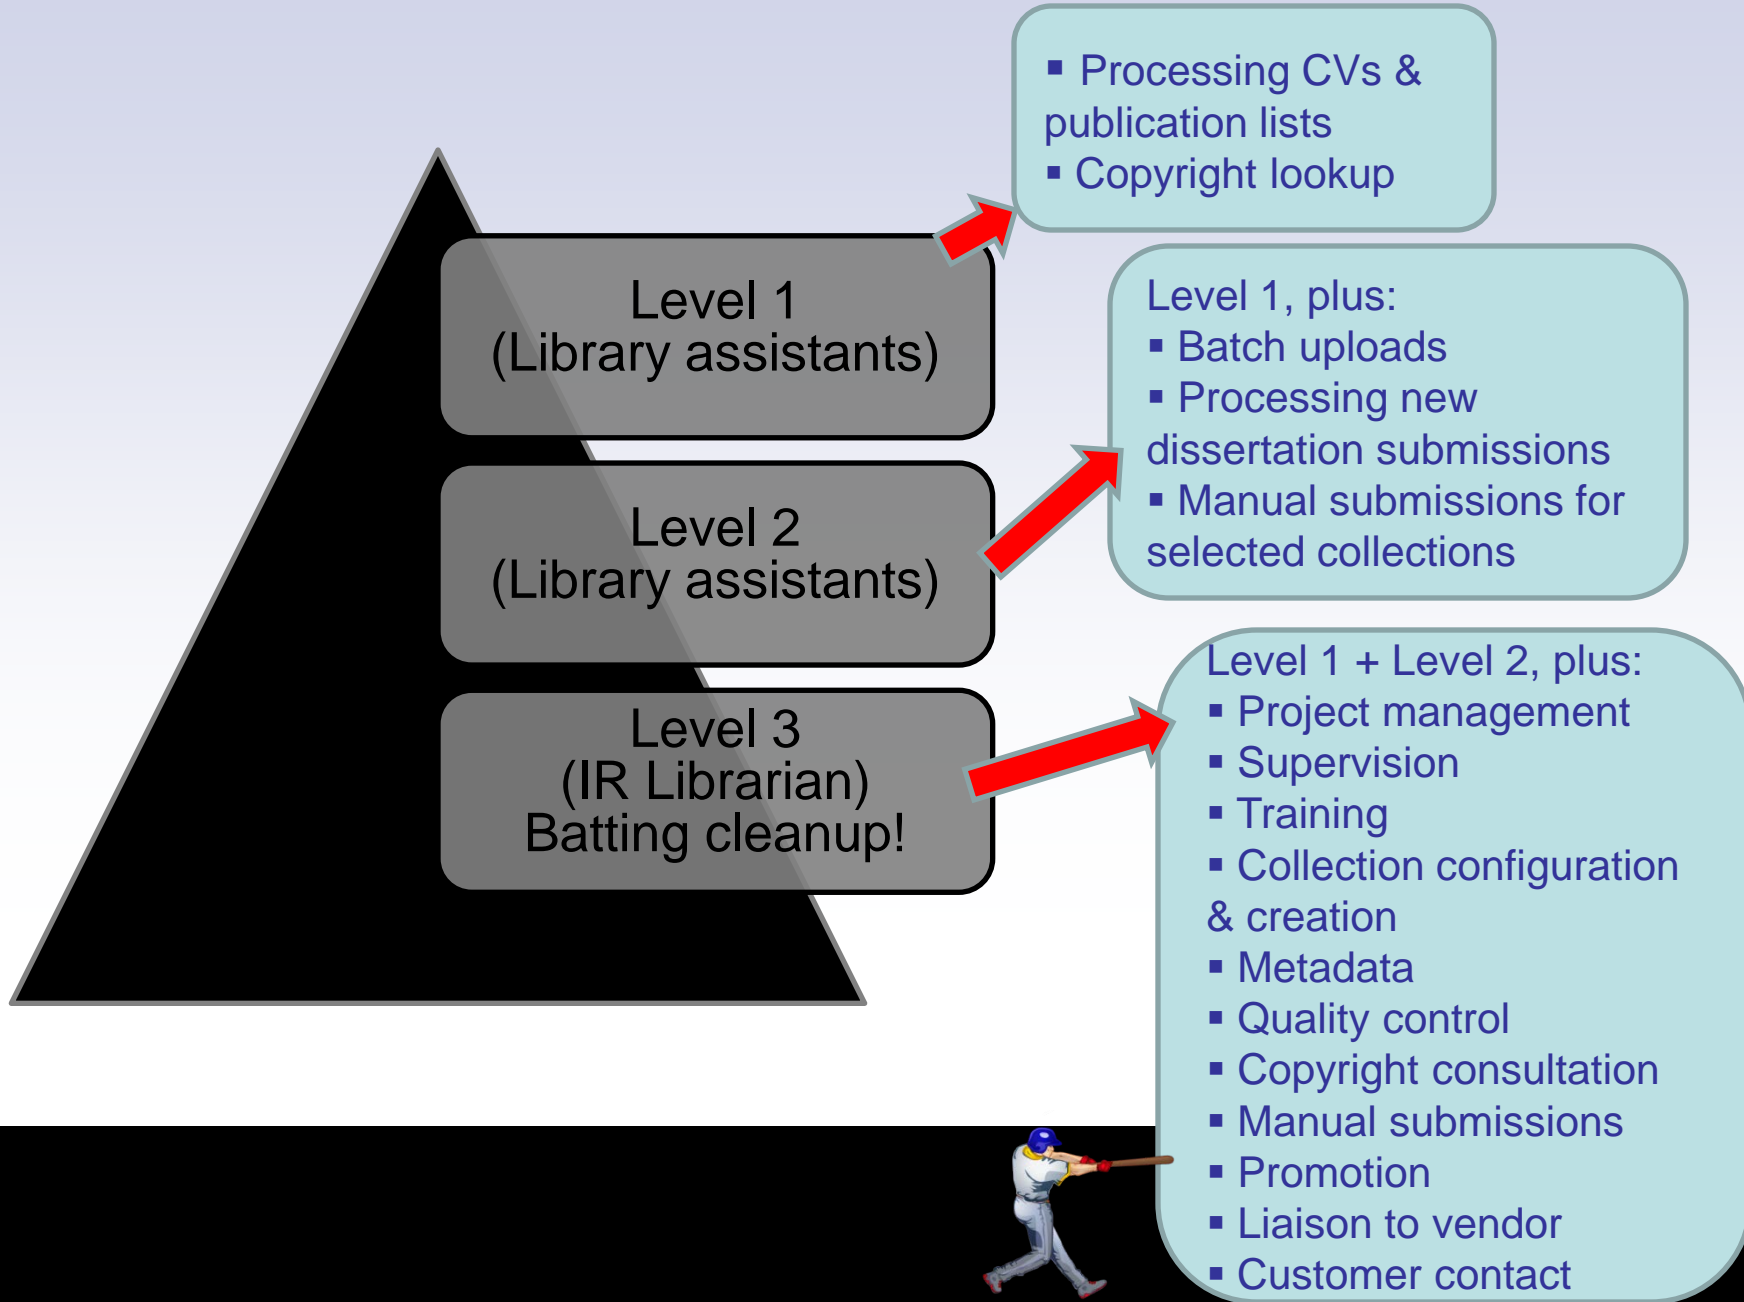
Level 1
(Library assistants)

Level 2
(Library assistants)

Level 3
(IR Librarian)
Batting cleanup!

▪ Processing CVs & publication lists
▪ Copyright lookup

Level 1, plus:
▪ Batch uploads
▪ Processing new dissertation submissions
▪ Manual submissions for selected collections

Level 1 + Level 2, plus:
▪ Project management
▪ Supervision
▪ Training
▪ Collection configuration & creation
▪ Metadata
▪ Quality control
▪ Copyright consultation
▪ Manual submissions
▪ Promotion
▪ Liaison to vendor
▪ Customer contact